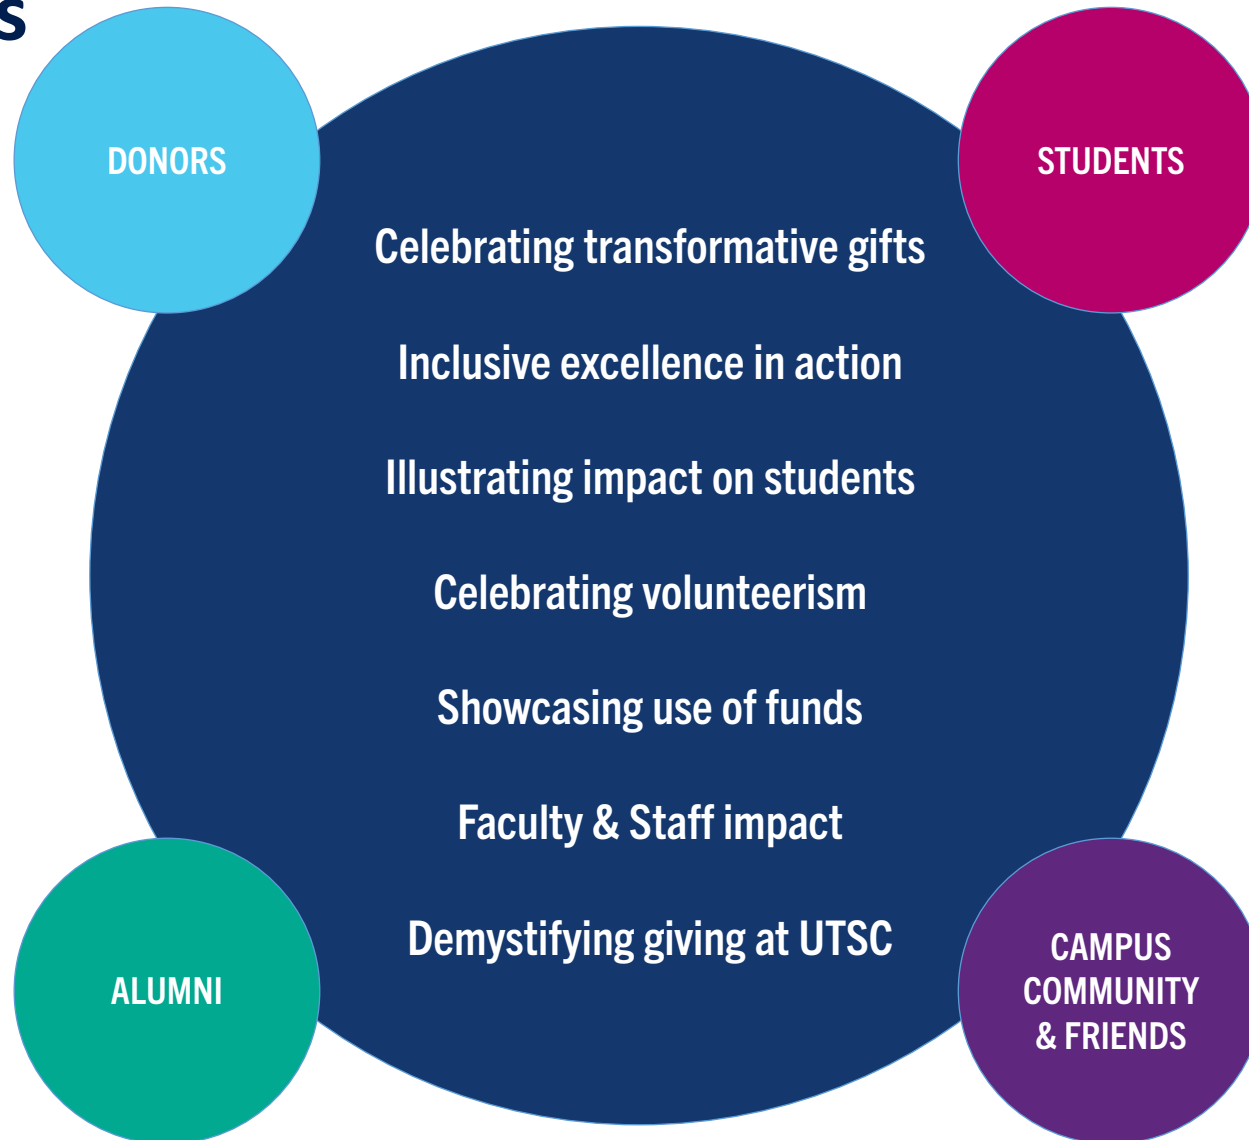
S

DONORS

STUDENTS

Celebrating transformative gifts

Inclusive excellence in action

Illustrating impact on students

Celebrating volunteerism

Showcasing use of funds

Faculty & Staff impact

Demystifying giving at UTSC

ALUMNI

CAMPUS COMMUNITY & FRIENDS